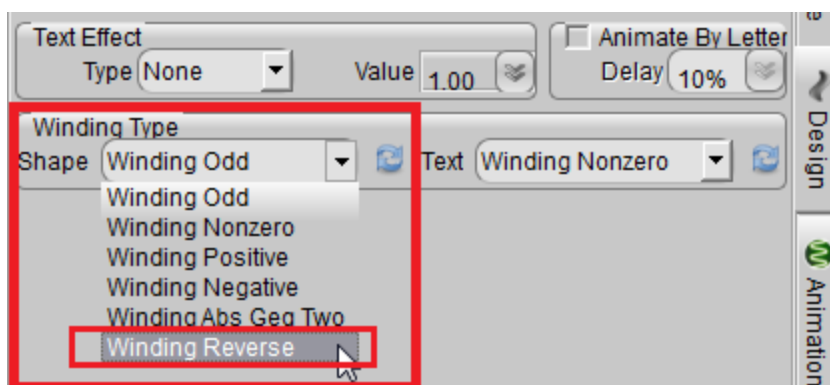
Text Effect
Type None
Value 1.00
Animate By Letter
Delay 10%
Winding Type
Shape Winding Odd
Text Winding Nonzero
Winding Odd
Winding Nonzero
Winding Positive
Winding Negative
Winding Abs Geq Two
Winding Reverse
Design
Animation